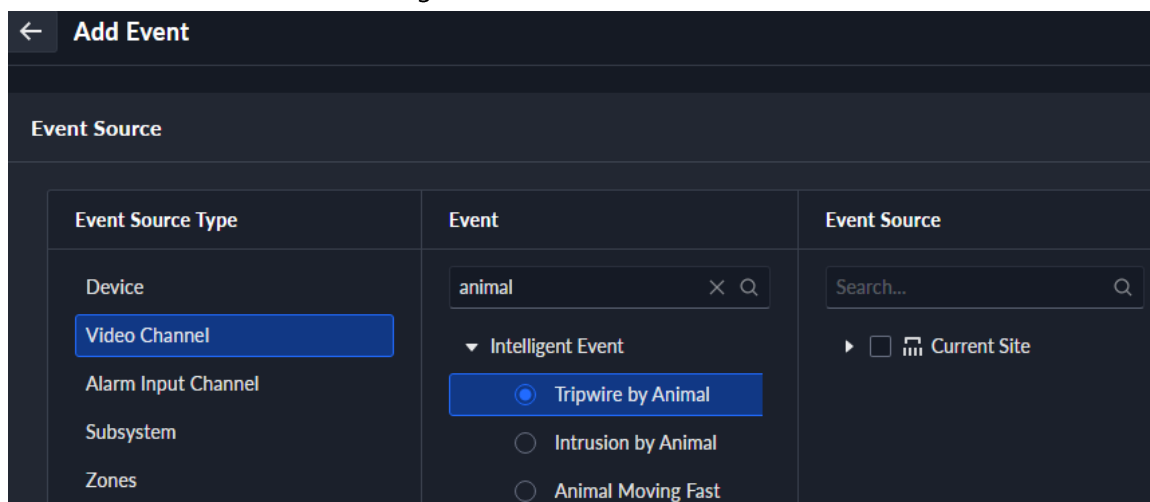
Add Event

Event Source

| Event Source Type | Event | Event Source |
|---|---|---|
| Device | animal | Search... |
| Video Channel | Intelligent Event | Current Site |
| Alarm Input Channel | Tripwire by Animal | |
| Subsystem | Intrusion by Animal | |
| Zones | Animal Moving Fast | |